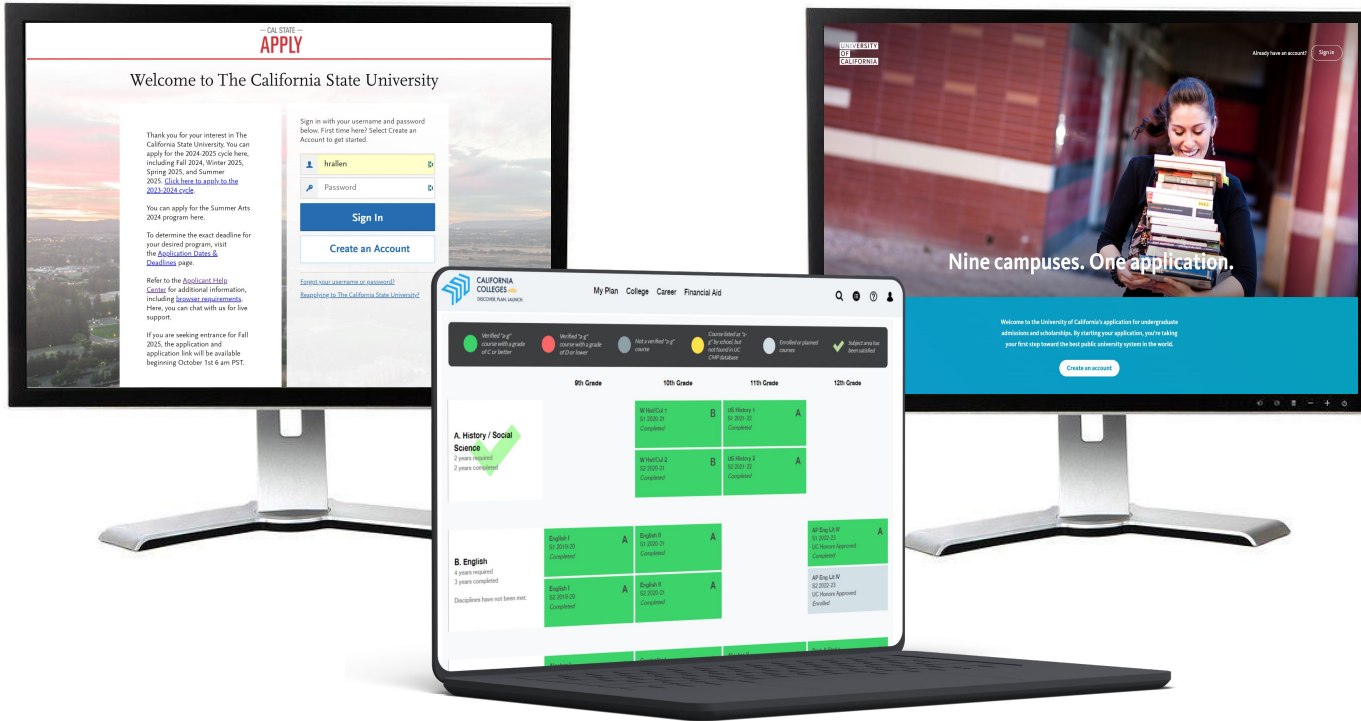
CAL STATE
APPLY

Welcome to The California State University

Thank you for your interest in The California State University. You can apply for the 2024-2025 cycle here, including Fall 2024, Winter 2025, Spring 2025, and Summer 2025. Click here to apply to the 2023-2024 cycle.

You can apply for the Summer Arts 2024 program here.

To determine the exact deadline for your desired program, visit the Application Dates & Deadlines page.

Refer to the Applicant Help Center for additional information, including browser requirements. Here, you can chat with us for live support.

If you are seeking entrance for Fall 2025, the application and application link will be available beginning October 1st 6 am PST.

Sign in with your username and password below. First time here? Select Create an Account to get started.

hrallen

Password

Sign In

Create an Account

Forgot your username or password?

Reapplying to The California State University?

UNIVERSITY OF CALIFORNIA

Already have an account? Sign in

Nine campuses. One application.

Welcome to the University of California's application for undergraduate admissions and scholarships. By starting your application, you're taking your first step toward the best public university system in the world.

Create an account

CALIFORNIA COLLEGES.edu
DISCOVER. PLAN. LAUNCH.

My Plan College Career Financial Aid

Verified "a-g" course with a grade of C or better
Verified "a-g" course with a grade of D or lower
Not a verified "a-g" course
Course listed as "a-g" by school, but not found in UC CMP database
Enrolled or planned courses
Subject area has been satisfied

| | 9th Grade | 10th Grade | 11th Grade | 12th Grade |
|---|---|---|---|---|
| A. History / Social Science 2 years required 2 years completed | | W Hist/Cul 1 S1 2020-21 Completed B | US History 1 S1 2021-22 Completed A | |
| | | W Hist/Cul 2 S2 2020-21 Completed B | US History 2 S2 2021-22 Completed A | |
| B. English 4 years required 3 years completed Disciplines have not been met. | English I S1 2019-20 Completed A | English II S1 2020-21 Completed A | | AP Eng Lit IV S1 2022-23 UC Honors Approved Completed A |
| | English I S2 2019-20 Completed A | English II S2 2020-21 Completed A | | AP Eng Lit IV S2 2022-23 UC Honors Approved Enrolled |